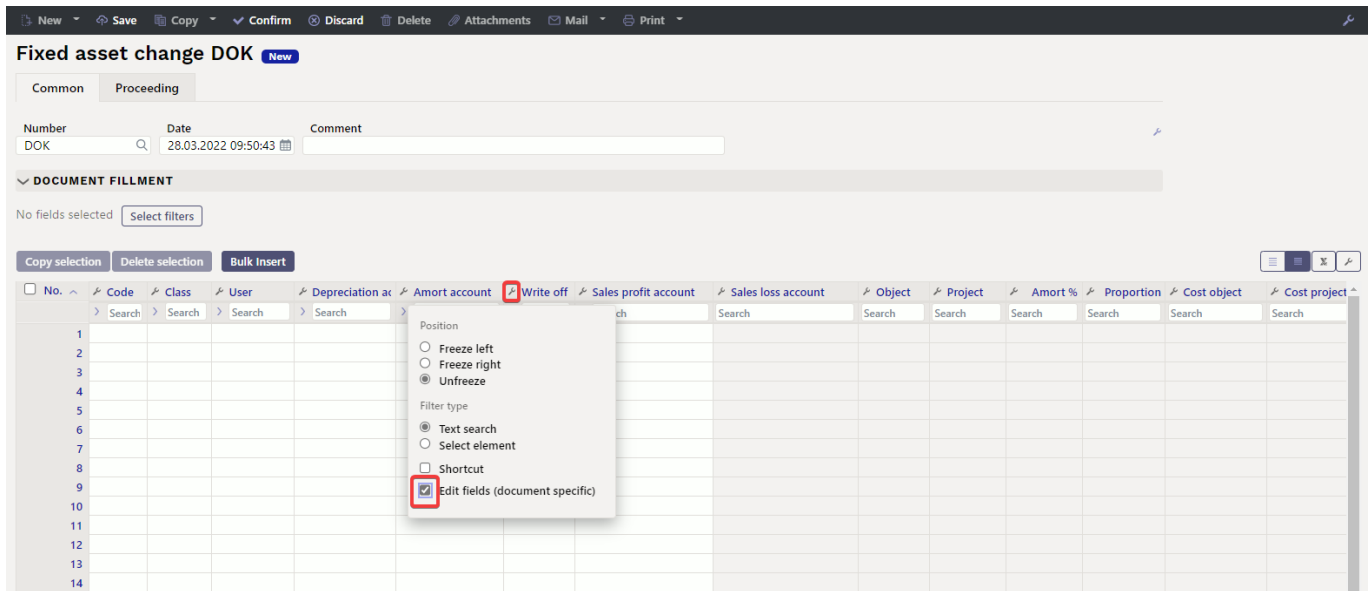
New Save Copy Confirm Discard Delete Attachments Mail Print

Fixed asset change DOK New

Common Proceeding

Number
DOK

Date
28.03.2022 09:50:43

Comment

DOCUMENT FILLMENT

No fields selected Select filters

Copy selection Delete selection Bulk Insert

| No. | Code | Class | User | Depreciation ac | Amort account | Write off | Sales profit account | Sales loss account | Object | Project | Amort % | Proportion | Cost object | Cost project |
|---|---|---|---|---|---|---|---|---|---|---|---|---|---|---|
| | Search | Search | Search | Search | | | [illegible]ch | Search | Search | Search | Search | Search | Search | Search |
| 1 | | | | | | | | | | | | | | |
| 2 | | | | | | | | | | | | | | |
| 3 | | | | | | | | | | | | | | |
| 4 | | | | | | | | | | | | | | |
| 5 | | | | | | | | | | | | | | |
| 6 | | | | | | | | | | | | | | |
| 7 | | | | | | | | | | | | | | |
| 8 | | | | | | | | | | | | | | |
| 9 | | | | | | | | | | | | | | |
| 10 | | | | | | | | | | | | | | |
| 11 | | | | | | | | | | | | | | |
| 12 | | | | | | | | | | | | | | |
| 13 | | | | | | | | | | | | | | |
| 14 | | | | | | | | | | | | | | |

Position
Freeze left
Freeze right
Unfreeze

Filter type
Text search
Select element

Shortcut
Edit fields (document specific)